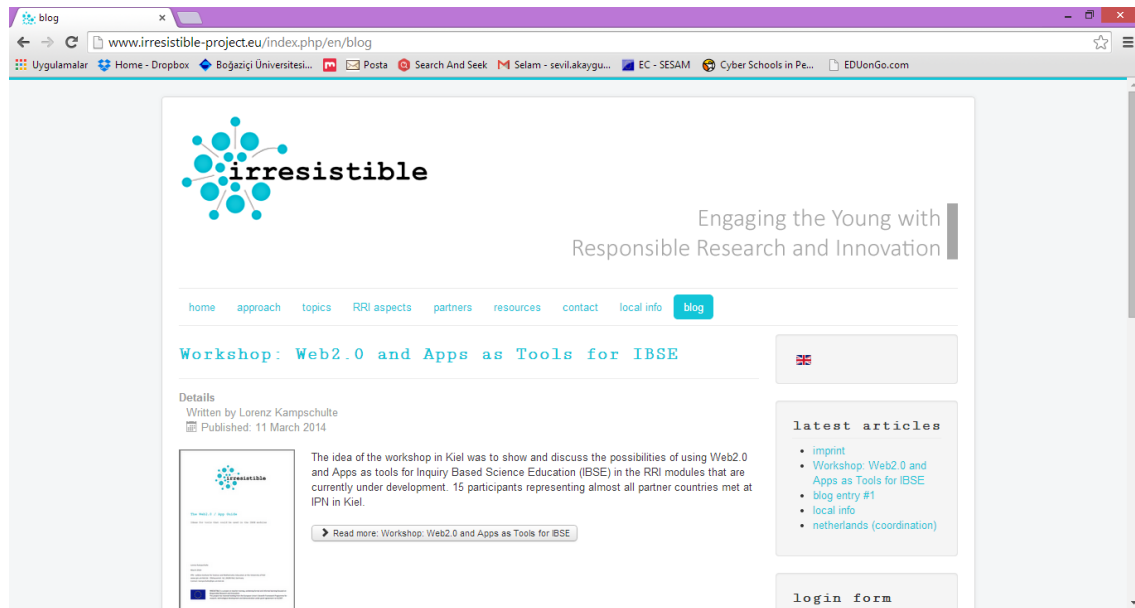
blog ×

www.irresistible-project.eu/index.php/en/blog

Uygulamalar  Home - Dropbox  Boğaziçi Üniversitesi...  Posta  Search And Seek  Selam - sevil.akaygu...  EC - SESAM  Cyber Schools in Pe...  EDUonGo.com

irresistible

Engaging the Young with
Responsible Research and Innovation

home  approach  topics  RRI aspects  partners  resources  contact  local info  blog

Workshop: Web2.0 and Apps as Tools for IBSE

Details
Written by Lorenz Kampschulte
Published: 11 March 2014

irresistible

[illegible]

The idea of the workshop in Kiel was to show and discuss the possibilities of using Web2.0 and Apps as tools for Inquiry Based Science Education (IBSE) in the RRI modules that are currently under development. 15 participants representing almost all partner countries met at IPN in Kiel.

Read more: Workshop: Web2.0 and Apps as Tools for IBSE

latest articles

- imprint
- Workshop: Web2.0 and Apps as Tools for IBSE
- blog entry #1
- local info
- netherlands (coordination)

login form